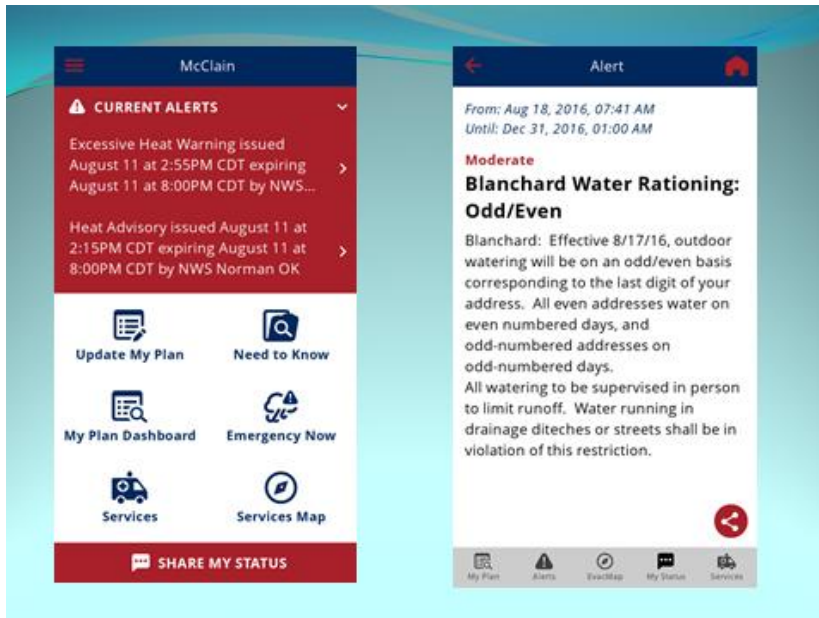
McClain

CURRENT ALERTS

Excessive Heat Warning issued August 11 at 2:55PM CDT expiring August 11 at 8:00PM CDT by NWS...

Heat Advisory issued August 11 at 2:15PM CDT expiring August 11 at 8:00PM CDT by NWS Norman OK

Update My Plan

Need to Know

My Plan Dashboard

Emergency Now

Services

Services Map

SHARE MY STATUS

Alert

From: Aug 18, 2016, 07:41 AM
Until: Dec 31, 2016, 01:00 AM

Moderate

Blanchard Water Rationing: Odd/Even

Blanchard: Effective 8/17/16, outdoor watering will be on an odd/even basis corresponding to the last digit of your address. All even addresses water on even numbered days, and odd-numbered addresses on odd-numbered days.
All watering to be supervised in person to limit runoff. Water running in drainage diteches or streets shall be in violation of this restriction.

My Plan
Alerts
EvacMap
My Status
Services